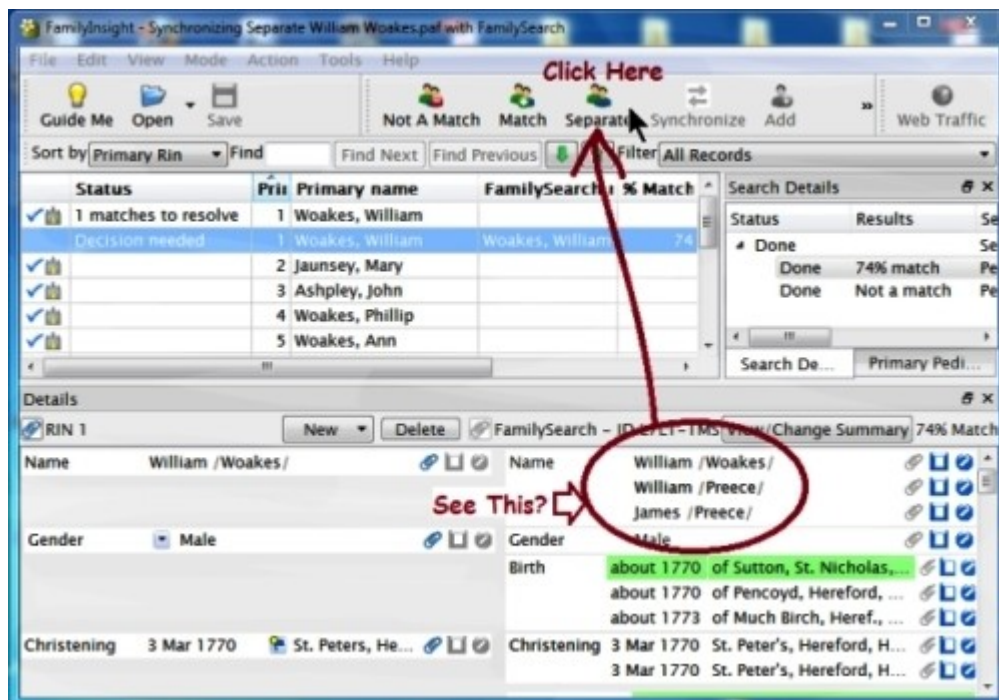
FamilyInsight - Synchronizing Separate William Woakes.paf with FamilySearch

File Edit View Mode Action Tools Help

Click Here

Guide Me Open Save Not A Match Match Separate Synchronize Add Web Traffic

Sort by Primary Rin Find Find Next Find Previous Filter All Records

| | Status | Pri | Primary name | FamilySearch | % Match |
|---|---|---|---|---|---|
| | 1 matches to resolve | 1 | Woakes, William | | |
| | Decision needed | 1 | Woakes, William | Woakes, William | 74 |
| | | 2 | Jaunsey, Mary | | |
| | | 3 | Ashpley, John | | |
| | | 4 | Woakes, Phillip | | |
| | | 5 | Woakes, Ann | | |

Search Details

| Status | Results | Se |
|---|---|---|
| Done | | Se |
| Done | 74% match | Pe |
| Done | Not a match | Pe |

Search De... Primary Pedi...

Details

RIN 1 New Delete FamilySearch - ID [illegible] View/Change Summary 74% Match

Name William /Woakes/

Gender Male

Christening 3 Mar 1770 St. Peters, He...

See This?

Name William /Woakes/
William /Preece/
James /Preece/

Gender Male

Birth about 1770 of Sutton, St. Nicholas,...
about 1770 of Pencoyd, Hereford, ...
about 1773 of Much Birch, Heref., ...

Christening 3 Mar 1770 St. Peter's, Hereford, H...
3 Mar 1770 St. Peter's, Hereford, H...